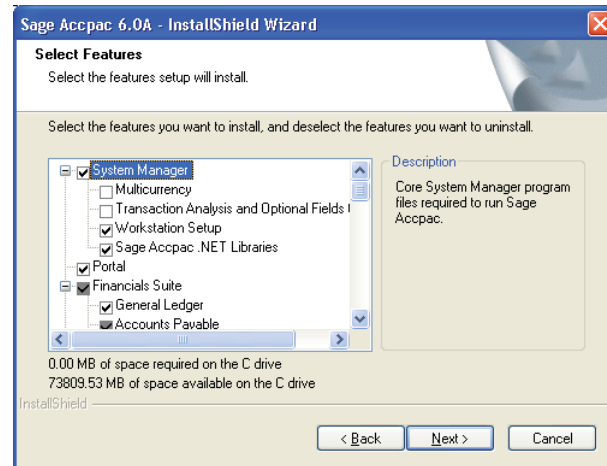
Sage Accpac 6.0A - InstallShield Wizard

Select Features

Select the features setup will install.

Select the features you want to install, and deselect the features you want to uninstall.

System Manager
Multicurrency
Transaction Analysis and Optional Fields
Workstation Setup
Sage Accpac .NET Libraries
Portal
Financials Suite
General Ledger
Accounts Payable

Description

Core System Manager program files required to run Sage Accpac.

0.00 MB of space required on the C drive
73809.53 MB of space available on the C drive

InstallShield

< Back
Next >
Cancel